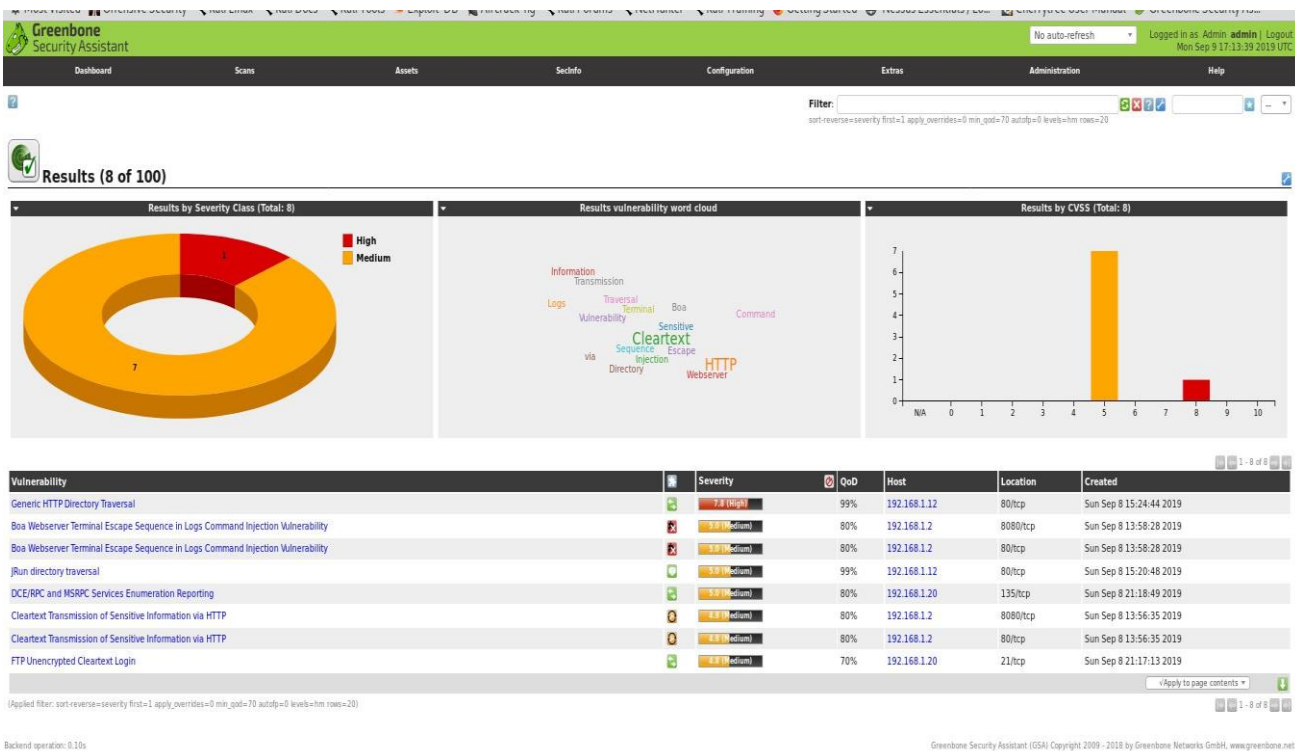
Most Visited Offensive Security Kali Linux Kali Docs Kali Tools Exploit-DB Aircrack-ng Kali Forums NetHunter Kali Training Getting Started Nessus Essentials / Lo... Cherrytree User Manual Greenbone Security As...

Greenbone Security Assistant

No auto-refresh

Logged in as Admin admin | Logout
Mon Sep 9 17:13:39 2019 UTC

Dashboard Scans Assets SecInfo Configuration Extras Administration Help

Filter:
sort-reverse=severity first=1 apply_overrides=0 min_qod=70 autofp=0 levels=hm rows=20

Results (8 of 100)

Results by Severity Class (Total: 8)

High
Medium
1
7

Results vulnerability word cloud

Information Transmission Logs Traversal Terminal Boa Command Vulnerability Sensitive Cleartext Sequence Escape via Injection Directory HTTP Webserver

Results by CVSS (Total: 8)

7 6 5 4 3 2 1 0
N/A 0 1 2 3 4 5 6 7 8 9 10

1 - 8 of 8

| Vulnerability | | Severity | QoD | Host | Location | Created |
|---|---|---|---|---|---|---|
| Generic HTTP Directory Traversal | | 7.8 (High) | 99% | 192.168.1.12 | 80/tcp | Sun Sep 8 15:24:44 2019 |
| Boa Webserver Terminal Escape Sequence in Logs Command Injection Vulnerability | | 5.0 (Medium) | 80% | 192.168.1.2 | 8080/tcp | Sun Sep 8 13:58:28 2019 |
| Boa Webserver Terminal Escape Sequence in Logs Command Injection Vulnerability | | 5.0 (Medium) | 80% | 192.168.1.2 | 80/tcp | Sun Sep 8 13:58:28 2019 |
| JRun directory traversal | | 5.0 (Medium) | 99% | 192.168.1.12 | 80/tcp | Sun Sep 8 15:20:48 2019 |
| DCE/RPC and MSRPC Services Enumeration Reporting | | 5.0 (Medium) | 80% | 192.168.1.20 | 135/tcp | Sun Sep 8 21:18:49 2019 |
| Cleartext Transmission of Sensitive Information via HTTP | | 4.8 (Medium) | 80% | 192.168.1.2 | 8080/tcp | Sun Sep 8 13:56:35 2019 |
| Cleartext Transmission of Sensitive Information via HTTP | | 4.8 (Medium) | 80% | 192.168.1.2 | 80/tcp | Sun Sep 8 13:56:35 2019 |
| FTP Unencrypted Cleartext Login | | 4.8 (Medium) | 70% | 192.168.1.20 | 21/tcp | Sun Sep 8 21:17:13 2019 |

√Apply to page contents

(Applied filter: sort-reverse=severity first=1 apply_overrides=0 min_qod=70 autofp=0 levels=hm rows=20)

1 - 8 of 8

Backend operation: 0.10s

Greenbone Security Assistant (GSA) Copyright 2009 - 2018 by Greenbone Networks GmbH, www.greenbone.net